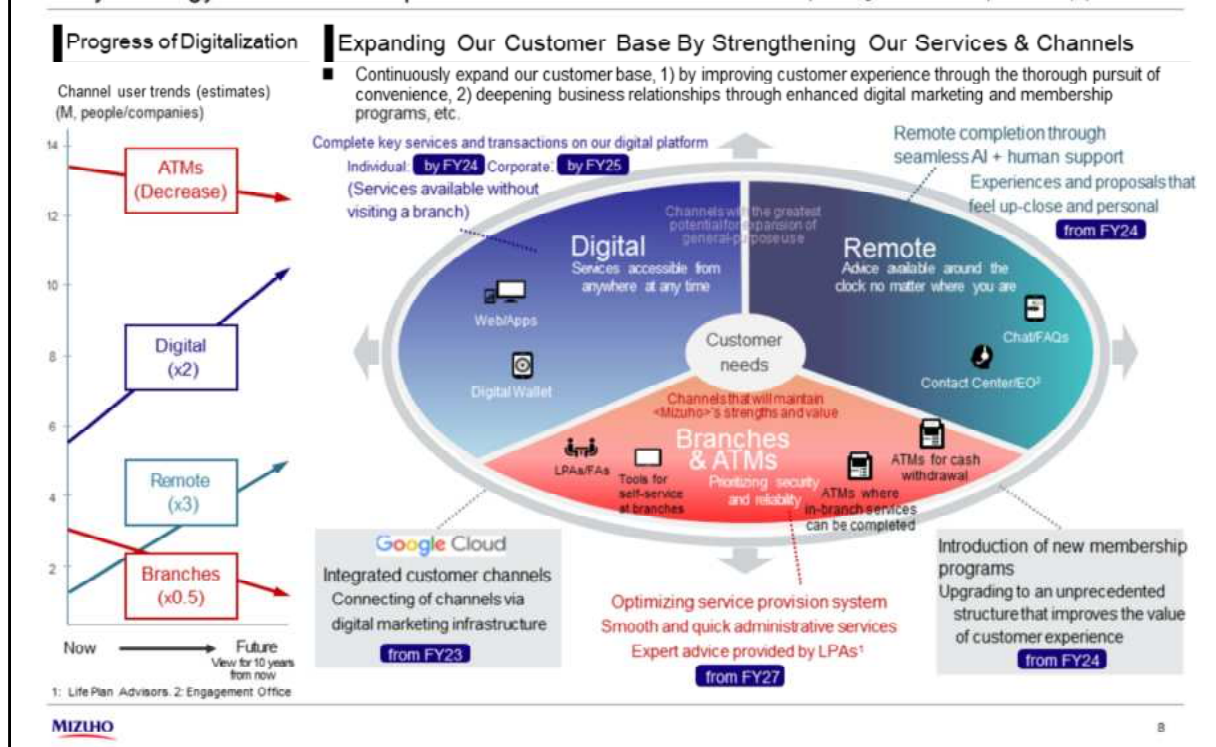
Progress of Digitalization

Channel user trends (estimates) (M, people/companies)

14
12
10
8
6
4
2

ATMs (Decrease)

Digital (x2)

Remote (x3)

Branches (x0.5)

Now Future View for 10 years from now

1: Life Plan Advisors. 2: Engagement Office

Expanding Our Customer Base By Strengthening Our Services & Channels

■ Continuously expand our customer base, 1) by improving customer experience through the thorough pursuit of convenience, 2) deepening business relationships through enhanced digital marketing and membership programs, etc.

Complete key services and transactions on our digital platform
Individual: by FY24 Corporate: by FY25
(Services available without visiting a branch)

Remote completion through seamless AI + human support
Experiences and proposals that feel up-close and personal
from FY24

Channels with the greatest potential for expansion of general-purpose use

Digital
Services accessible from anywhere at any time

Web/Apps

Digital Wallet

Remote
Advice available around the clock no matter where you are

Chat/FAQs

Contact Center/EO²

Customer needs

Channels that will maintain <Mizuho>'s strengths and value

Branches & ATMs
Prioritizing security and reliability

LPAs/FAs

Tools for self-service at branches

ATMs where in-branch services can be completed

ATMs for cash withdrawal

Google Cloud
Integrated customer channels
Connecting of channels via digital marketing infrastructure
from FY23

Optimizing service provision system
Smooth and quick administrative services
Expert advice provided by LPAs¹
from FY27

Introduction of new membership programs
Upgrading to an unprecedented structure that improves the value of customer experience
from FY24

MIZUHO

8